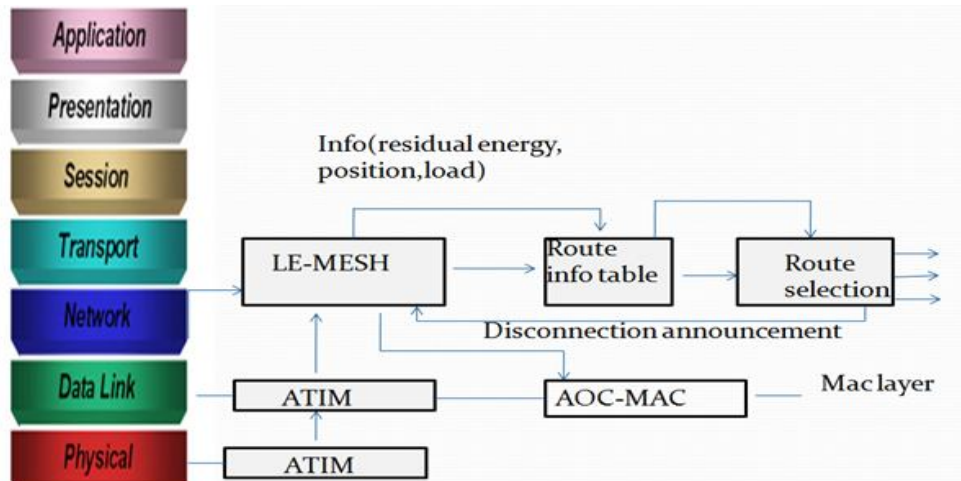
Application
Presentation
Session
Transport
Network
Data Link
Physical

Info(residual energy, position,load)

LE-MESH
Route info table
Route selection
Disconnection announcement
ATIM
AOC-MAC
Mac layer
ATIM